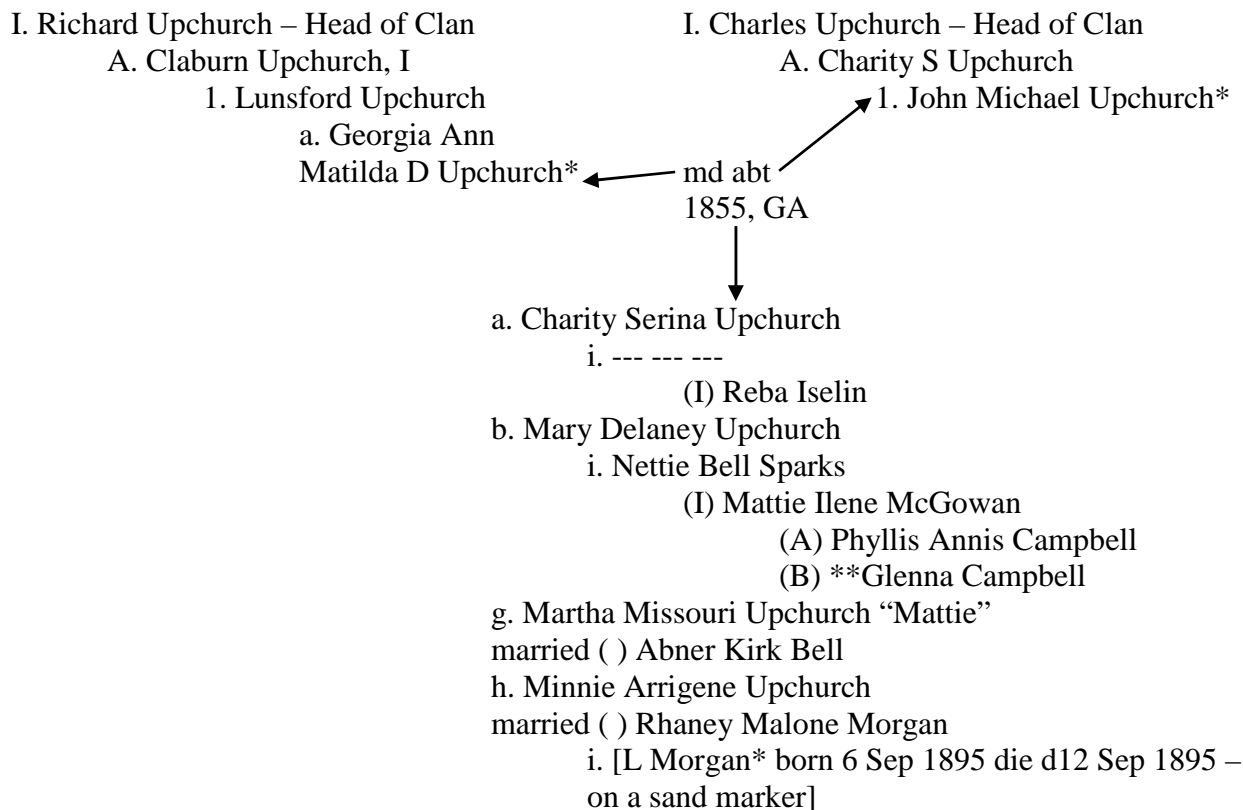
I. Richard Upchurch – Head of Clan
A. Claburn Upchurch, I
1. Lunsford Upchurch
a. Georgia Ann
Matilda D Upchurch*

I. Charles Upchurch – Head of Clan
A. Charity S Upchurch
1. John Michael Upchurch*

md abt
1855, GA

a. Charity Serina Upchurch
i. --- --- ---
(I) Reba Iselin
b. Mary Delaney Upchurch
i. Nettie Bell Sparks
(I) Mattie Ilene McGowan
(A) Phyllis Annis Campbell
(B) **Glenna Campbell
g. Martha Missouri Upchurch “Mattie”
married ( ) Abner Kirk Bell
h. Minnie Arrigene Upchurch
married ( ) Rhaney Malone Morgan
i. [L Morgan* born 6 Sep 1895 die d12 Sep 1895 – on a sand marker]